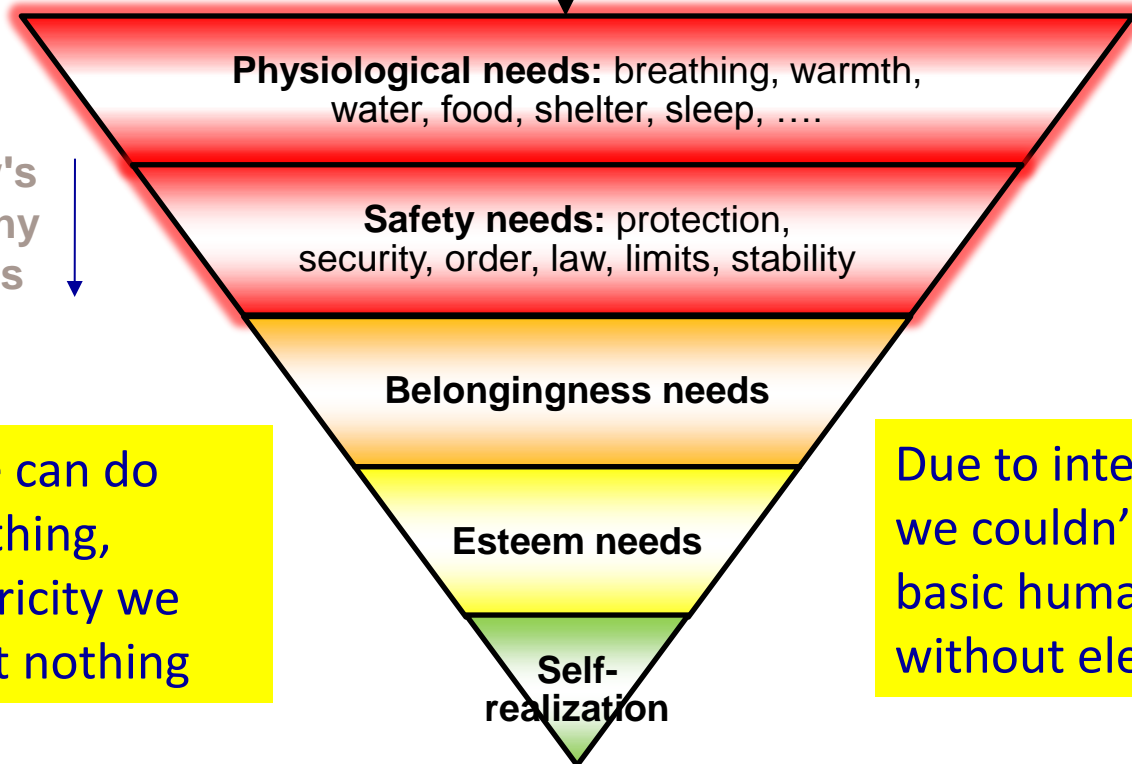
Physiological needs: breathing, warmth, water, food, shelter, sleep, ….

Safety needs: protection, security, order, law, limits, stability

Belongingness needs

Esteem needs

Self-realization

's
ny
s

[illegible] can do
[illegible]thing,
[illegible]ricity we
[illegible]t nothing

Due to inte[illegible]
we couldn'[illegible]
basic huma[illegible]
without ele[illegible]